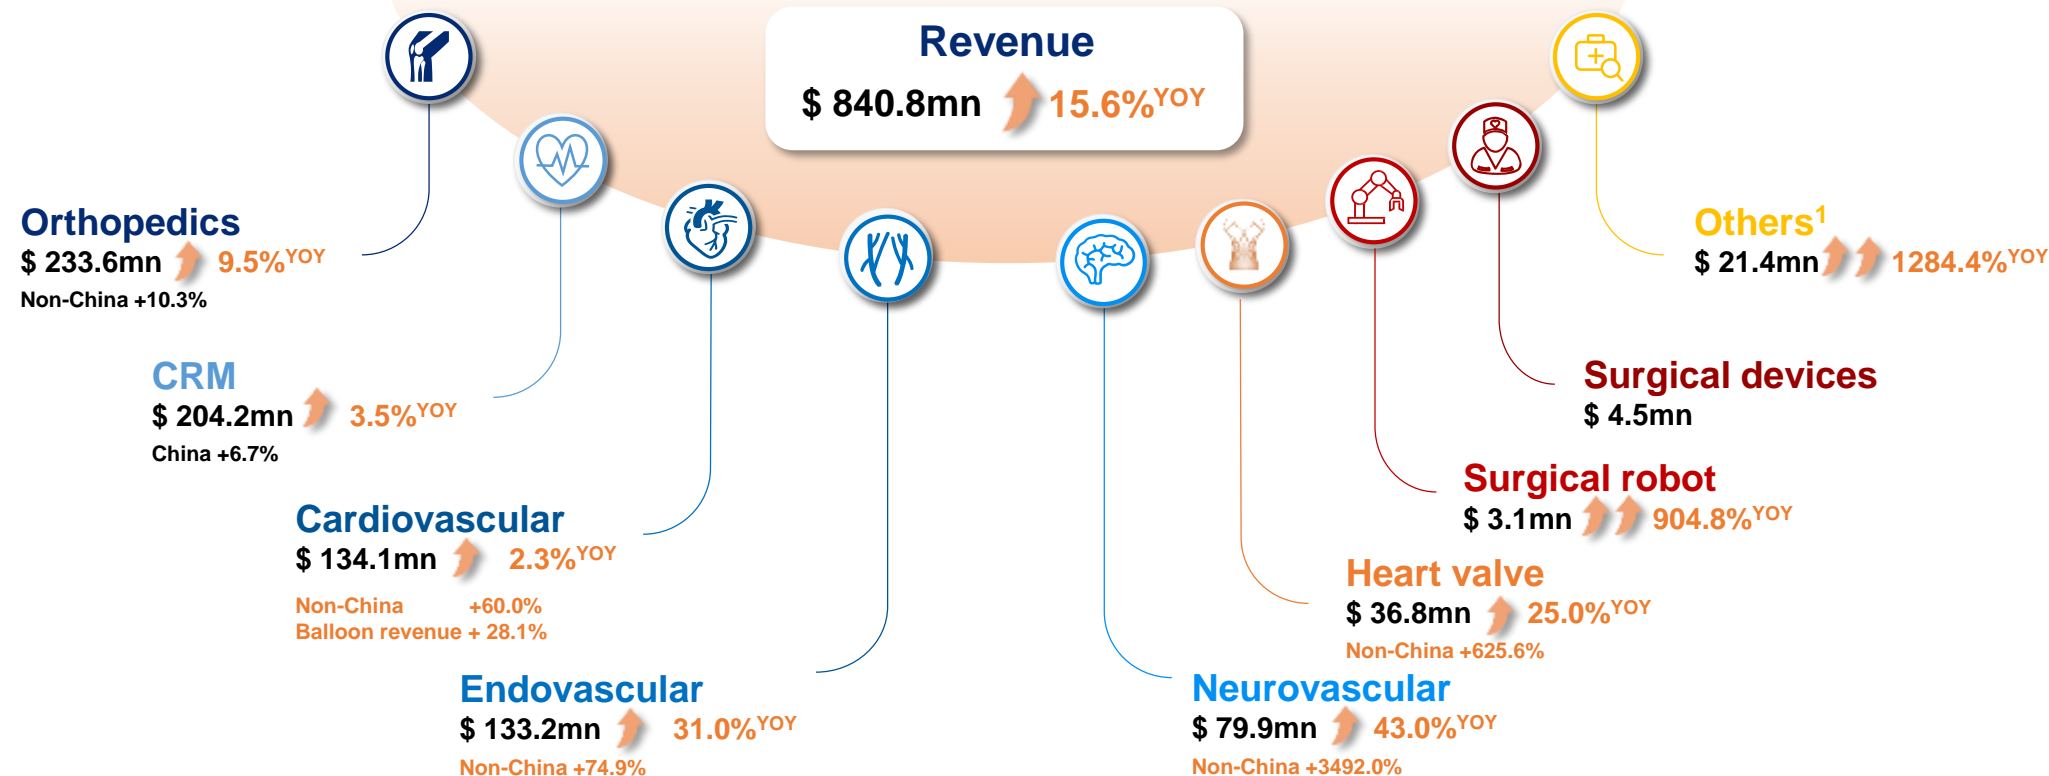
Revenue
$ 840.8mn 15.6%$^{YOY}$

Orthopedics
$ 233.6mn 9.5%$^{YOY}$
Non-China +10.3%

CRM
$ 204.2mn 3.5%$^{YOY}$
China +6.7%

Cardiovascular
$ 134.1mn 2.3%$^{YOY}$
Non-China +60.0%
Balloon revenue + 28.1%

Endovascular
$ 133.2mn 31.0%$^{YOY}$
Non-China +74.9%

Neurovascular
$ 79.9mn 43.0%$^{YOY}$
Non-China +3492.0%

Heart valve
$ 36.8mn 25.0%$^{YOY}$
Non-China +625.6%

Surgical robot
$ 3.1mn 904.8%$^{YOY}$

Surgical devices
$ 4.5mn

Others$^{1}$
$ 21.4mn 1284.4%$^{YOY}$